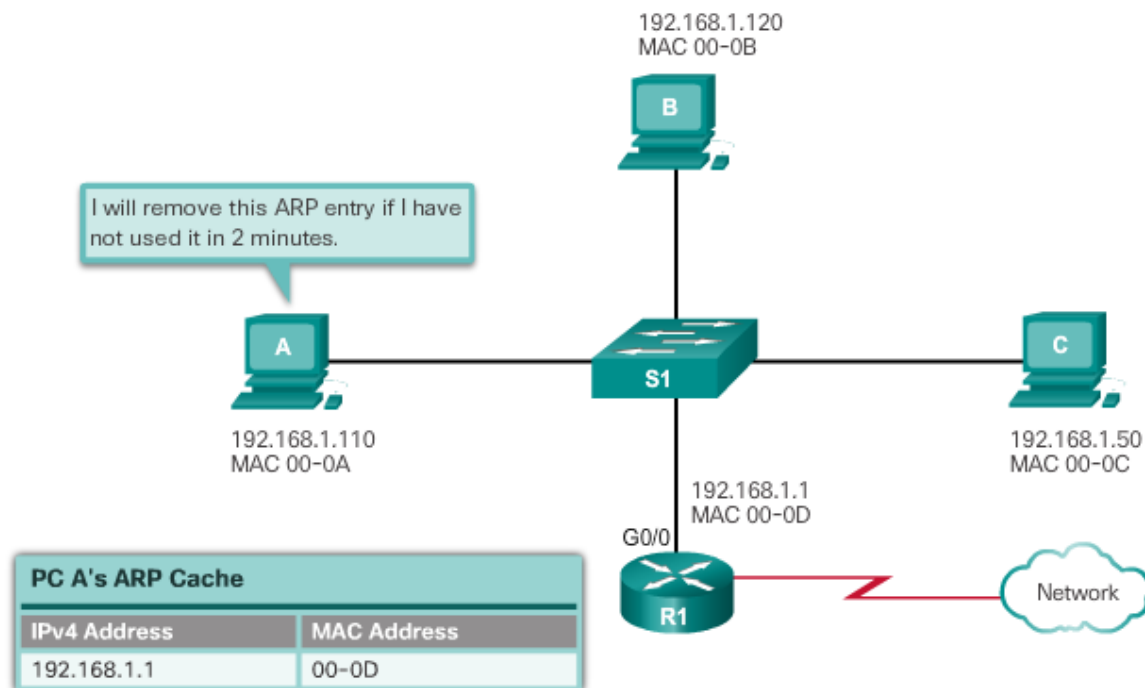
192.168.1.120
MAC 00-0B

B

I will remove this ARP entry if I have not used it in 2 minutes.

A

S1

C

192.168.1.110
MAC 00-0A

192.168.1.50
MAC 00-0C

192.168.1.1
MAC 00-0D

G0/0

R1

Network

PC A's ARP Cache

| IPv4 Address | MAC Address |
|---|---|
| 192.168.1.1 | 00-0D |